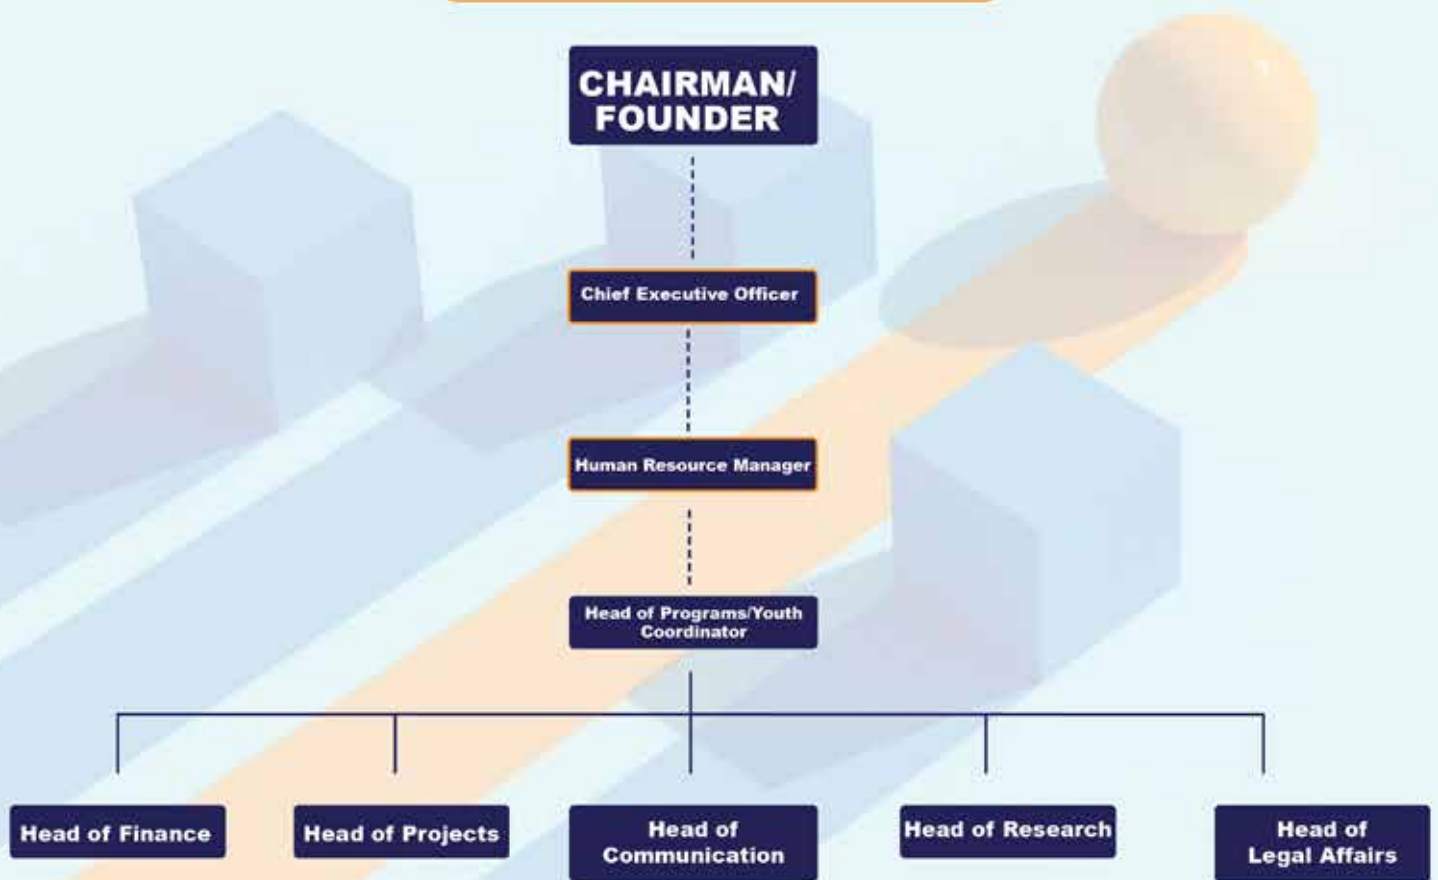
CHAIRMAN/ FOUNDER

Chief Executive Officer

Human Resource Manager

Head of Programs/Youth Coordinator

Head of Finance

Head of Projects

Head of Communication

Head of Research

Head of Legal Affairs